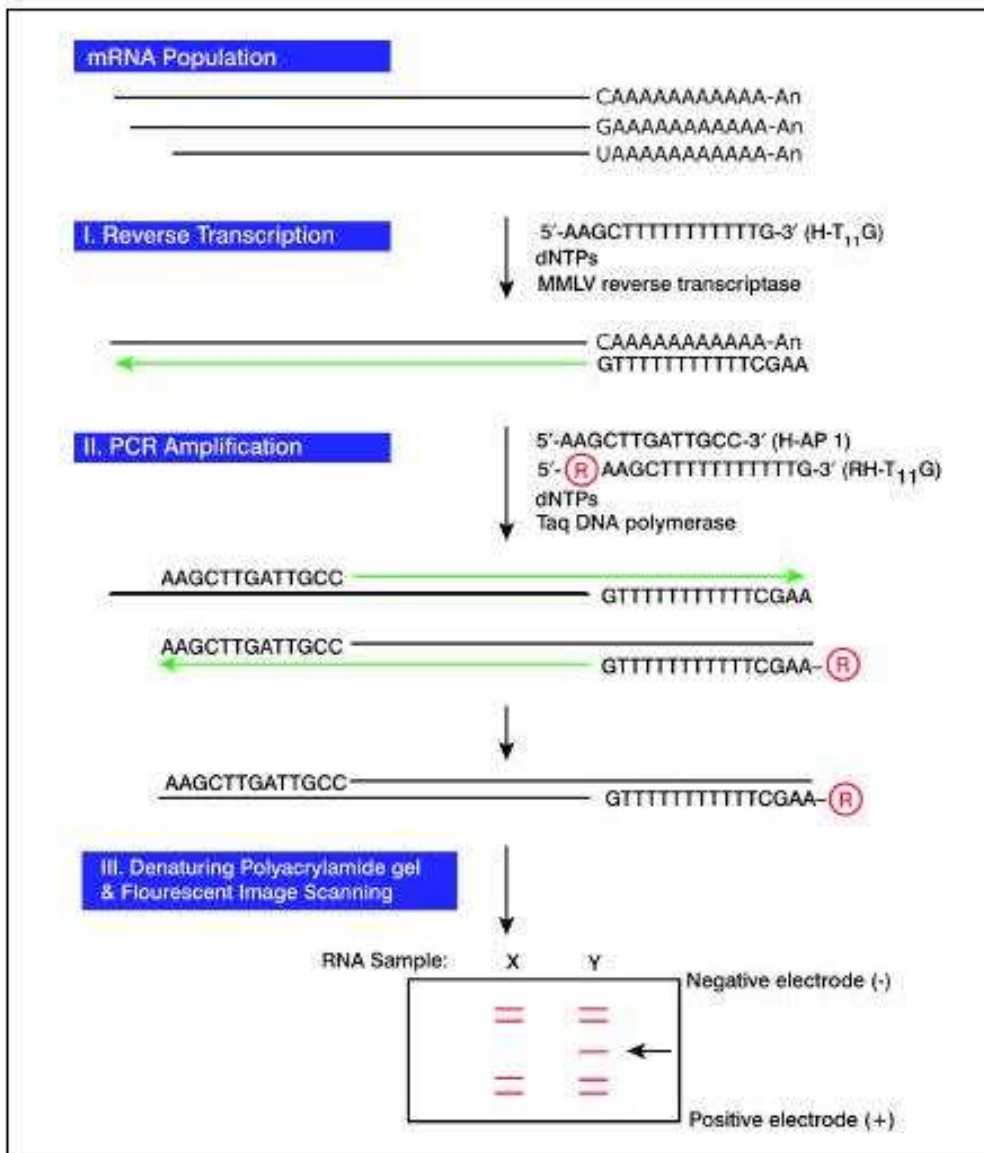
mRNA Population

CAAAAAAAAAAA-An
GAAAAAAAAAAA-An
UAAAAAAAAAAA-An

I. Reverse Transcription

5'-AAGCTTTTTTTTTTTG-3' (H-$T_{11}$G)
dNTPs
MMLV reverse transcriptase

CAAAAAAAAAAA-An
GTTTTTTTTTTTCGAA

II. PCR Amplification

5'-AAGCTTGATTGCC-3' (H-AP 1)
5'-R AAGCTTTTTTTTTTTG-3' (RH-$T_{11}$G)
dNTPs
Taq DNA polymerase

AAGCTTGATTGCC
GTTTTTTTTTTTCGAA

AAGCTTGATTGCC
GTTTTTTTTTTTCGAA-R

AAGCTTGATTGCC
GTTTTTTTTTTTCGAA-R

III. Denaturing Polyacrylamide gel & Flourescent Image Scanning

RNA Sample: X Y

Negative electrode (-)

Positive electrode (+)